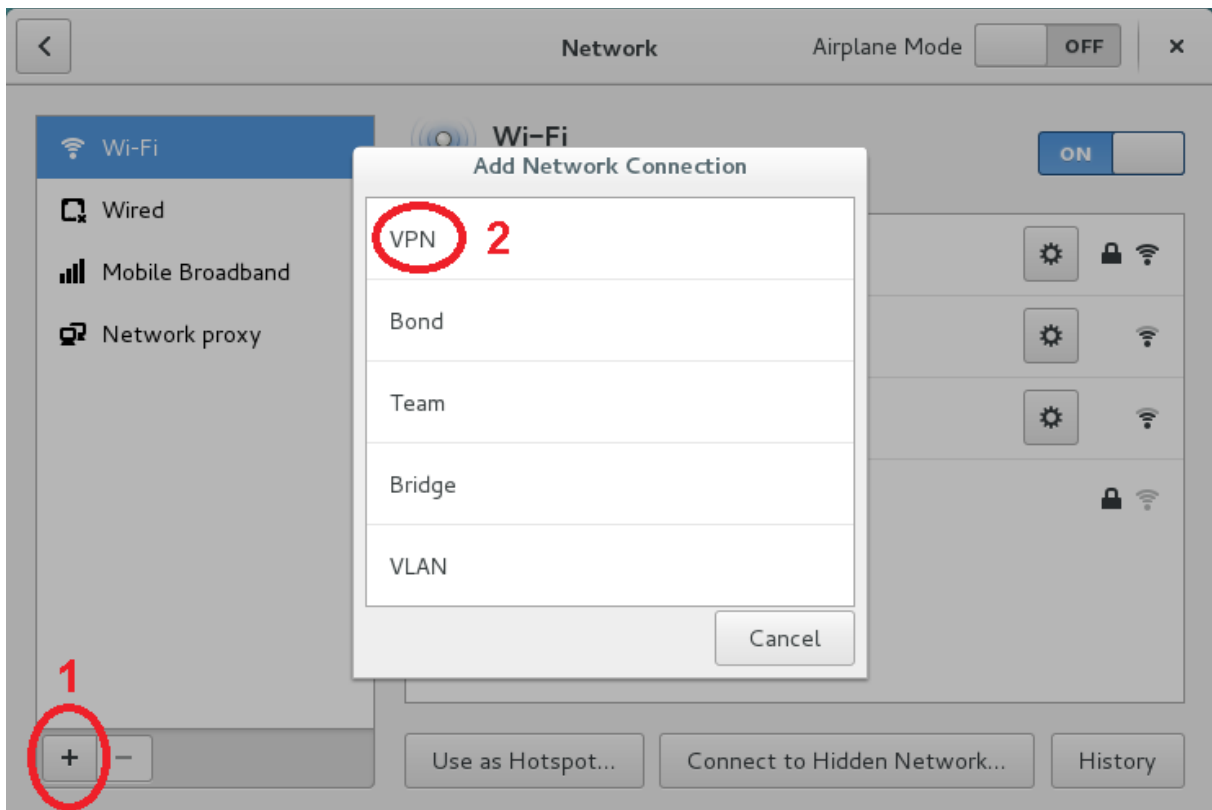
Network
Airplane Mode OFF
×

Wi-Fi
Wired
Mobile Broadband
Network proxy

Wi-Fi
ON

Add Network Connection
VPN 2
Bond
Team
Bridge
VLAN
Cancel

1
+ −

Use as Hotspot...
Connect to Hidden Network...
History